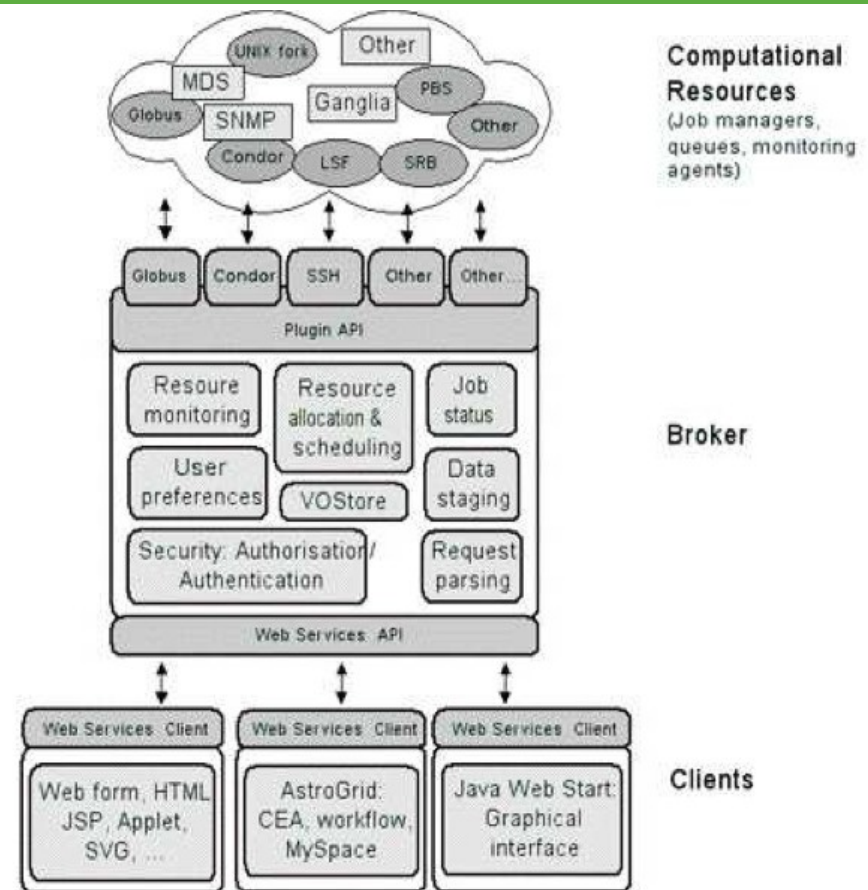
UNIX fork
Other
MDS
Globus
Ganglia
PBS
SNMP
Other
Condor
LSF
SRB

Computational Resources
(Job managers, queues, monitoring agents)

Globus
Condor
SSH
Other
Other...

Plugin API

Resoure monitoring
Resource allocation & scheduling
Job status
User preferences
VOStore
Data staging
Security: Authorisation/ Authentication
Request parsing

Broker

Web Services API

Web Services Client
Web Services Client
Web Services Client

Web form, HTML JSP, Applet, SVG, ...
AstroGrid: CEA, workflow, MySpace
Java Web Start: Graphical interface

Clients